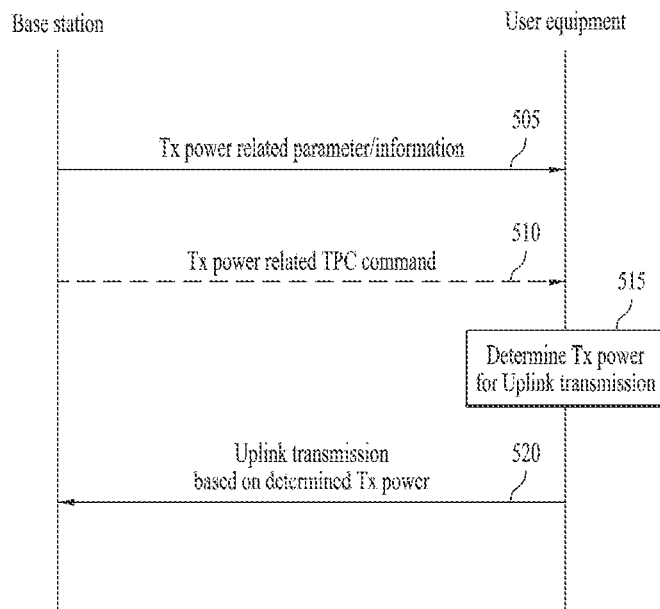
Base station

User equipment

505

Tx power related parameter/information

510

Tx power related TPC command

515

Determine Tx power for Uplink transmission

Uplink transmission based on determined Tx power

520